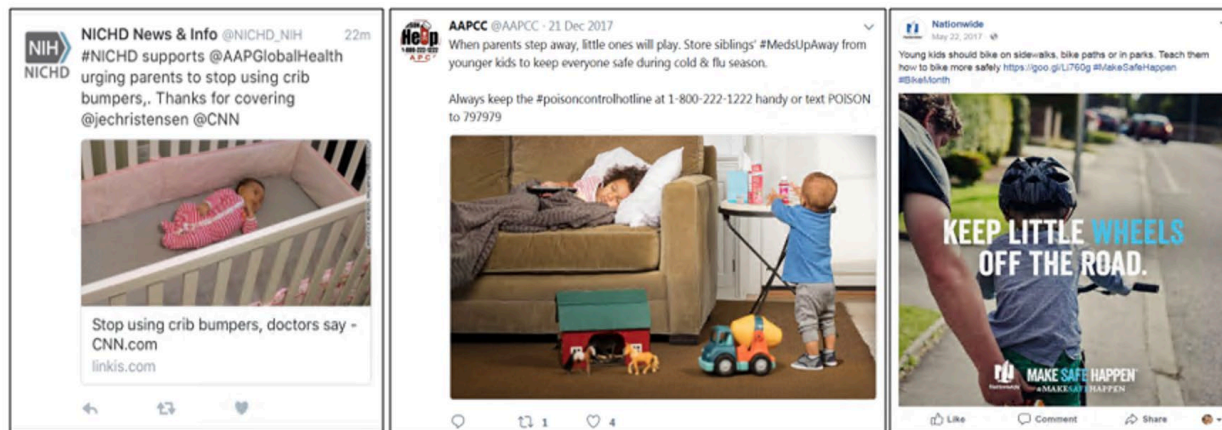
NIH
NICHD

NICHD News & Info @NICHD_NIH 22m
#NICHD supports @AAPGlobalHealth urging parents to stop using crib bumpers,. Thanks for covering @jechristensen @CNN

Stop using crib bumpers, doctors say - CNN.com
linkis.com

Help
1-800-222-1222
AAPCC

AAPCC @AAPCC · 21 Dec 2017
When parents step away, little ones will play. Store siblings' #MedsUpAway from younger kids to keep everyone safe during cold & flu season.

Always keep the #poisoncontrolhotline at 1-800-222-1222 handy or text POISON to 797979

1 4

Nationwide
May 22, 2017
Young kids should bike on sidewalks, bike paths or in parks. Teach them how to bike more safely https://goo.gl/Li760g #MakeSafeHappen #BikeMonth

KEEP LITTLE WHEELS OFF THE ROAD.

Nationwide
MAKE SAFE HAPPEN
#MAKESAFEHAPPEN

Like Comment Share